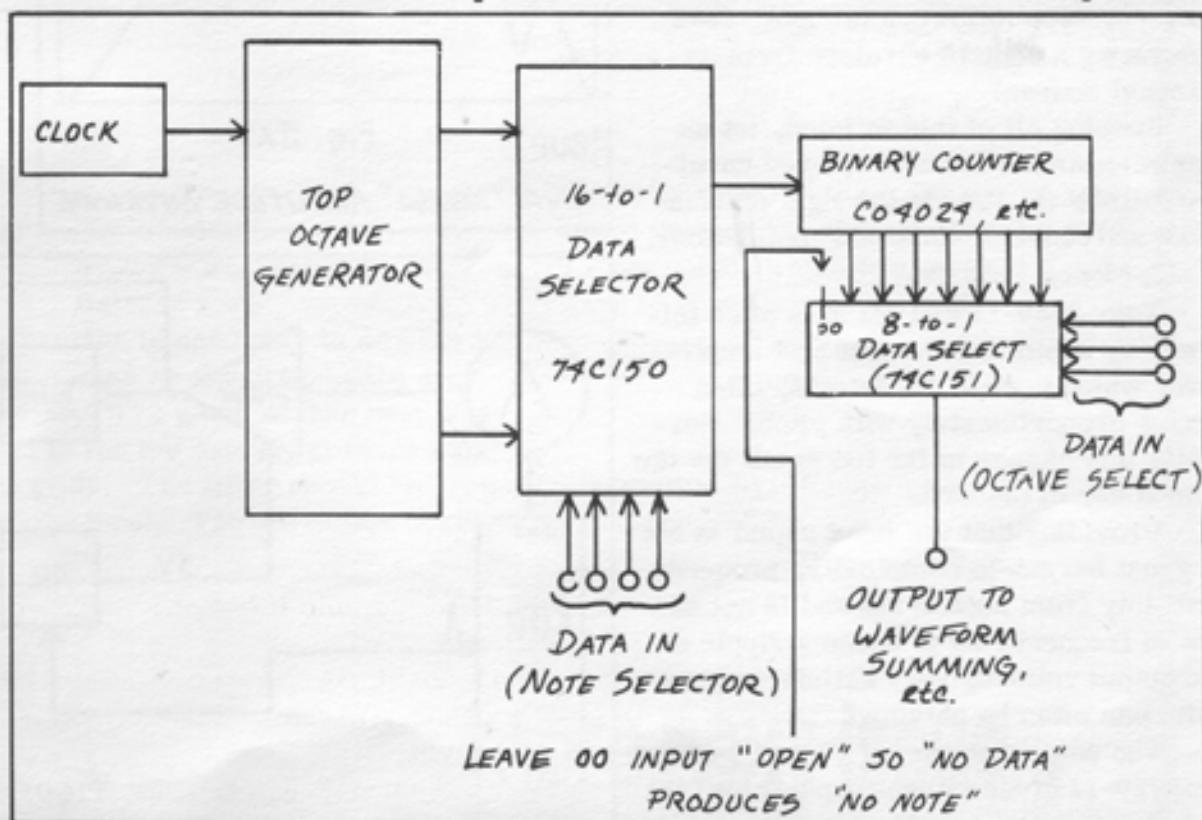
CLOCK

TOP OCTAVE GENERATOR

16-to-1 DATA SELECTOR 74C150

BINARY COUNTER CO4024, etc.

00 8-to-1 DATA SELECT (74C151)

DATA IN (OCTAVE SELECT)

DATA IN (NOTE SELECTOR)

OUTPUT TO WAVEFORM SUMMING, etc.

LEAVE 00 INPUT "OPEN" SO "NO DATA" PRODUCES "NO NOTE"